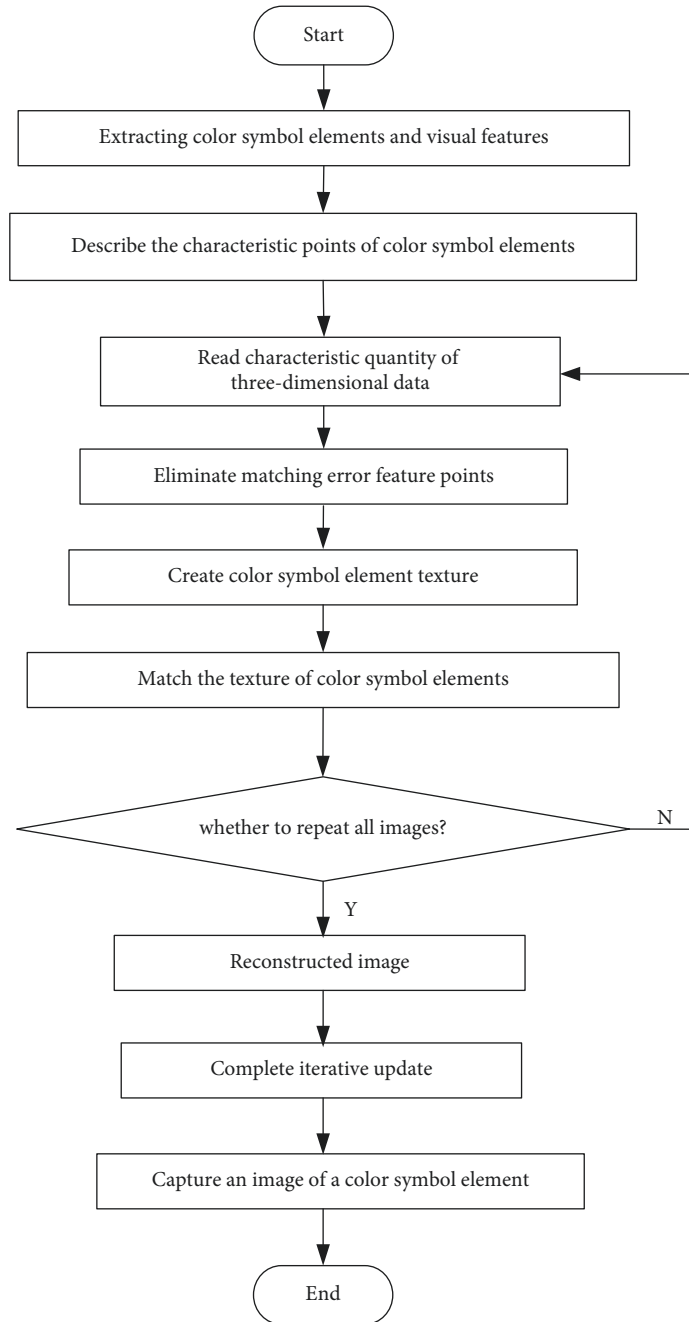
Start

Extracting color symbol elements and visual features

Describe the characteristic points of color symbol elements

Read characteristic quantity of three-dimensional data

Eliminate matching error feature points

Create color symbol element texture

Match the texture of color symbol elements

whether to repeat all images?

N

Y

Reconstructed image

Complete iterative update

Capture an image of a color symbol element

End